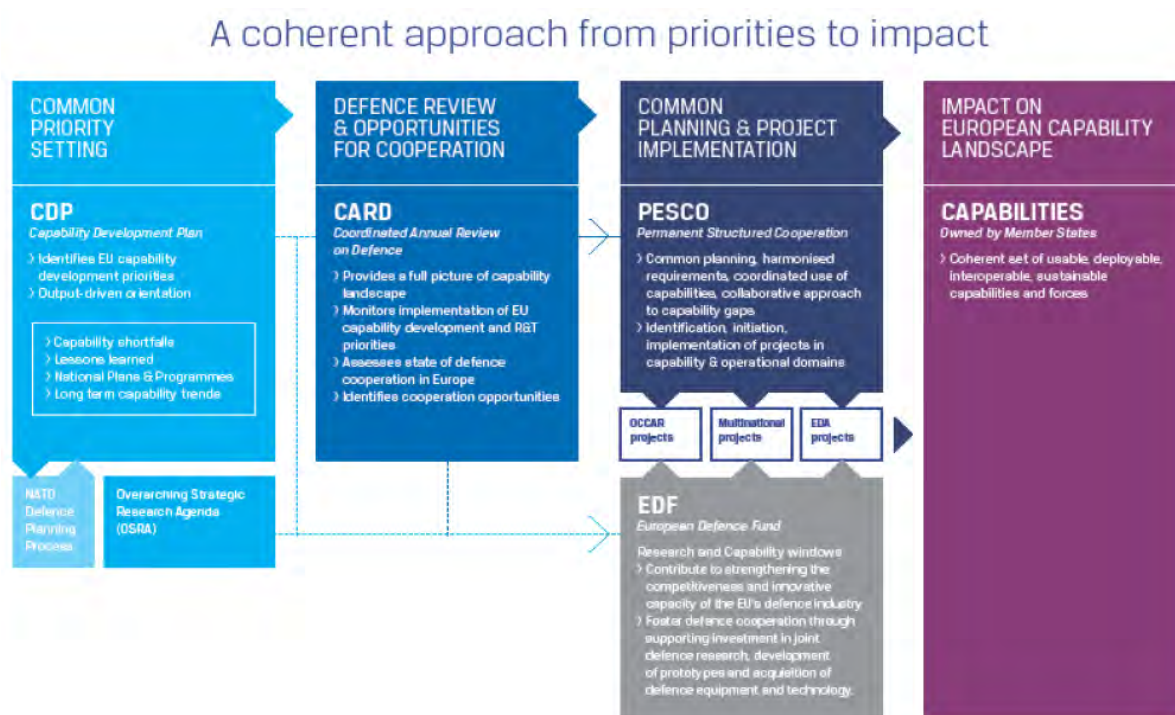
A coherent approach from priorities to impact

COMMON PRIORITY SETTING

CDP
Capability Development Plan
› Identifies EU capability development priorities
› Output-driven orientation

› Capability shortfalls
› Lessons learned
› National Plans & Programmes
› Long term capability trends

NATO Defence Planning Process

Overarching Strategic Research Agenda (OSRA)

DEFENCE REVIEW & OPPORTUNITIES FOR COOPERATION

CARD
Coordinated Annual Review on Defence
› Provides a full picture of capability landscape
› Monitors implementation of EU capability development and R&T priorities
› Assesses state of defence cooperation in Europe
› Identifies cooperation opportunities

COMMON PLANNING & PROJECT IMPLEMENTATION

PESCO
Permanent Structured Cooperation
› Common planning, harmonised requirements, coordinated use of capabilities, collaborative approach to capability gaps
› Identification, initiation, implementation of projects in capability & operational domains

OCCAR projects

Multinational projects

EDA projects

EDF
European Defence Fund
Research and Capability windows
› Contribute to strengthening the competitiveness and innovative capacity of the EU's defence industry
› Foster defence cooperation through supporting investment in joint defence research, development of prototypes and acquisition of defence equipment and technology.

IMPACT ON EUROPEAN CAPABILITY LANDSCAPE

CAPABILITIES
Owned by Member States
› Coherent set of usable, deployable, interoperable, sustainable capabilities and forces